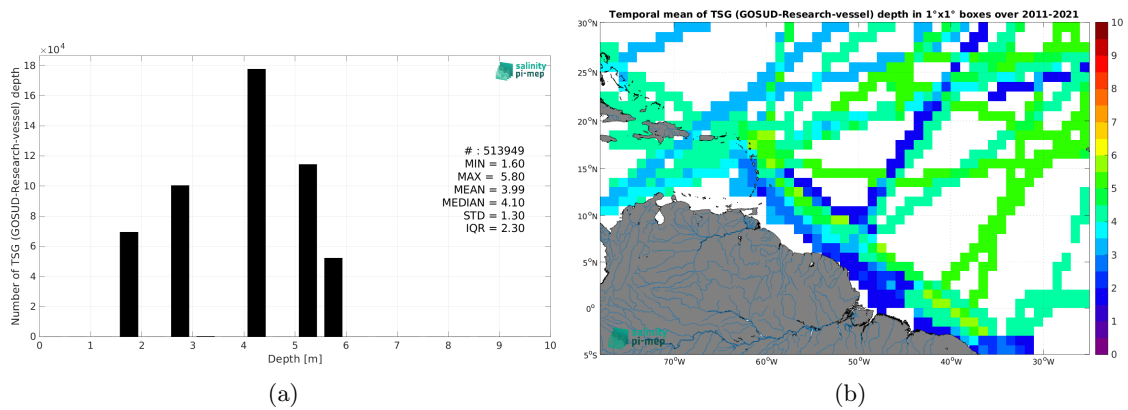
$\times10^4$

18
16
14
12
10
8
6
4
2
0

Number of TSG (GOSUD-Research-vessel) depth

salinity pi-mep

# : 513949
MIN = 1.60
MAX = 5.80
MEAN = 3.99
MEDIAN = 4.10
STD = 1.30
IQR = 2.30

0 1 2 3 4 5 6 7 8 9 10
Depth [m]

(a)

Temporal mean of TSG (GOSUD-Research-vessel) depth in 1°x1° boxes over 2011-2021

30°N
25°N
20°N
15°N
10°N
5°N
0°
5°S

70°W 60°W 50°W 40°W 30°W

salinity pi-mep

10
9
8
7
6
5
4
3
2
1
0

(b)